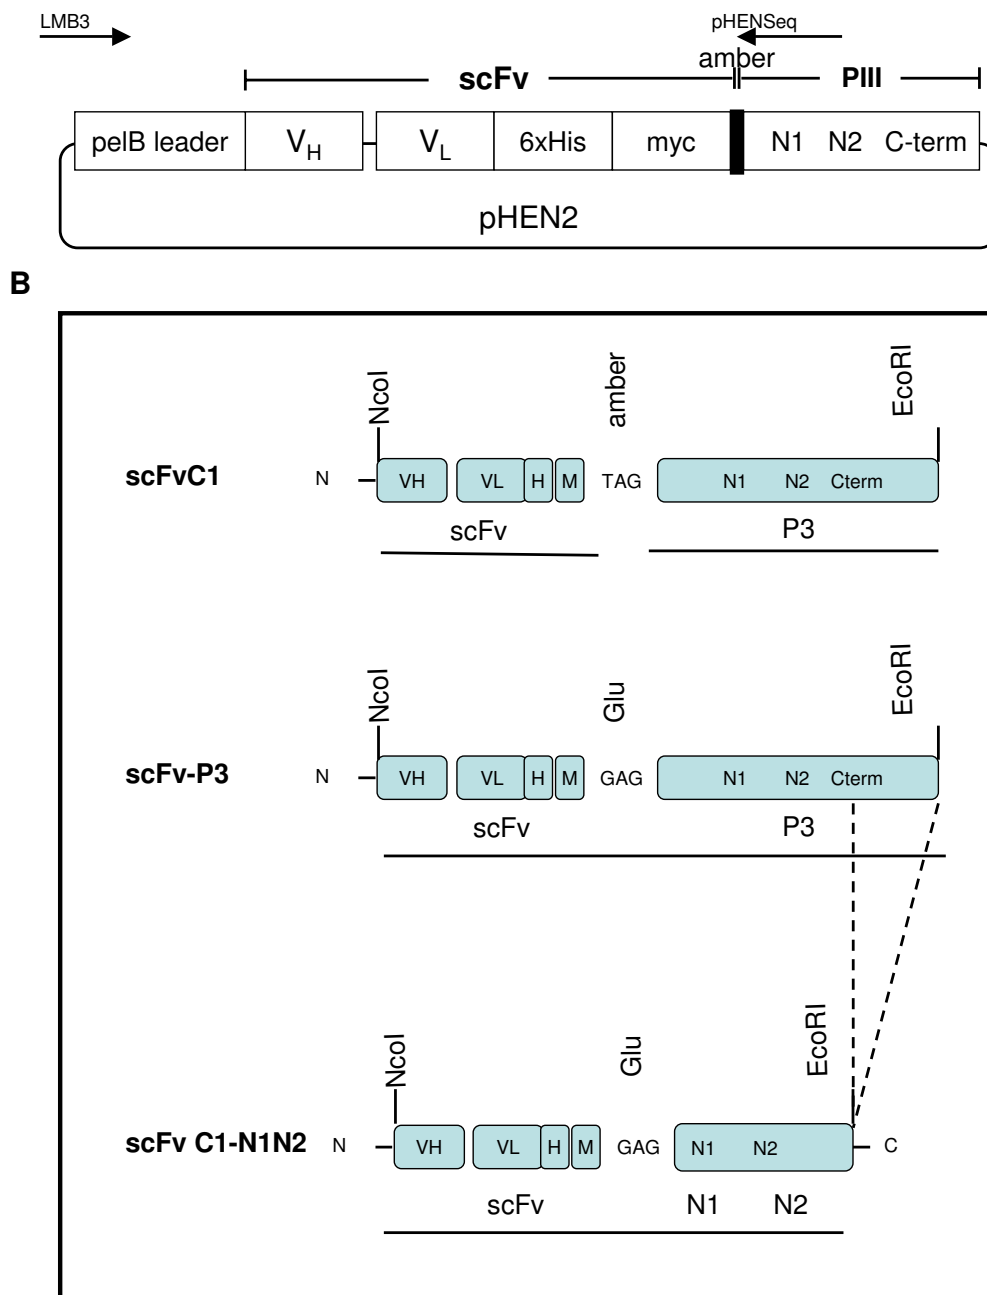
LMB3

pHENSeq

scFv

amber

PIII

pelB leader

$V_H$

$V_L$

6xHis

myc

N1 N2 C-term

pHEN2

B

NcoI

amber

EcoRI

scFvC1

N

VH

VL

H

M

TAG

N1 N2 Cterm

scFv

P3

NcoI

Glu

EcoRI

scFv-P3

N

VH

VL

H

M

GAG

N1 N2 Cterm

scFv

P3

NcoI

Glu

EcoRI

scFv C1-N1N2

N

VH

VL

H

M

GAG

N1 N2

C

scFv

N1 N2